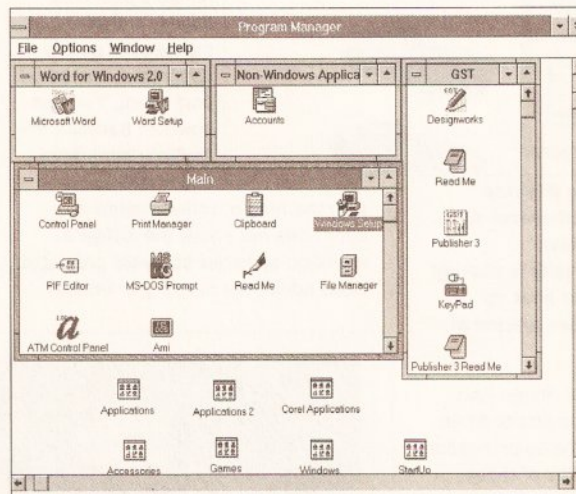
Program Manager

File Options Window Help

Word for Windows 2.0

Microsoft Word

Word Setup

Non-Windows Applica

Accounts

GST

Designworks

Read Me

Publisher 3

KeyPad

Publisher 3 Read Me

Main

Control Panel

Print Manager

Clipboard

Windows Setup

PIF Editor

MS-DOS Prompt

Read Me

File Manager

ATM Control Panel

Ami

Applications

Applications 2

Corel Applications

Accessories

Games

Windows

StartUp